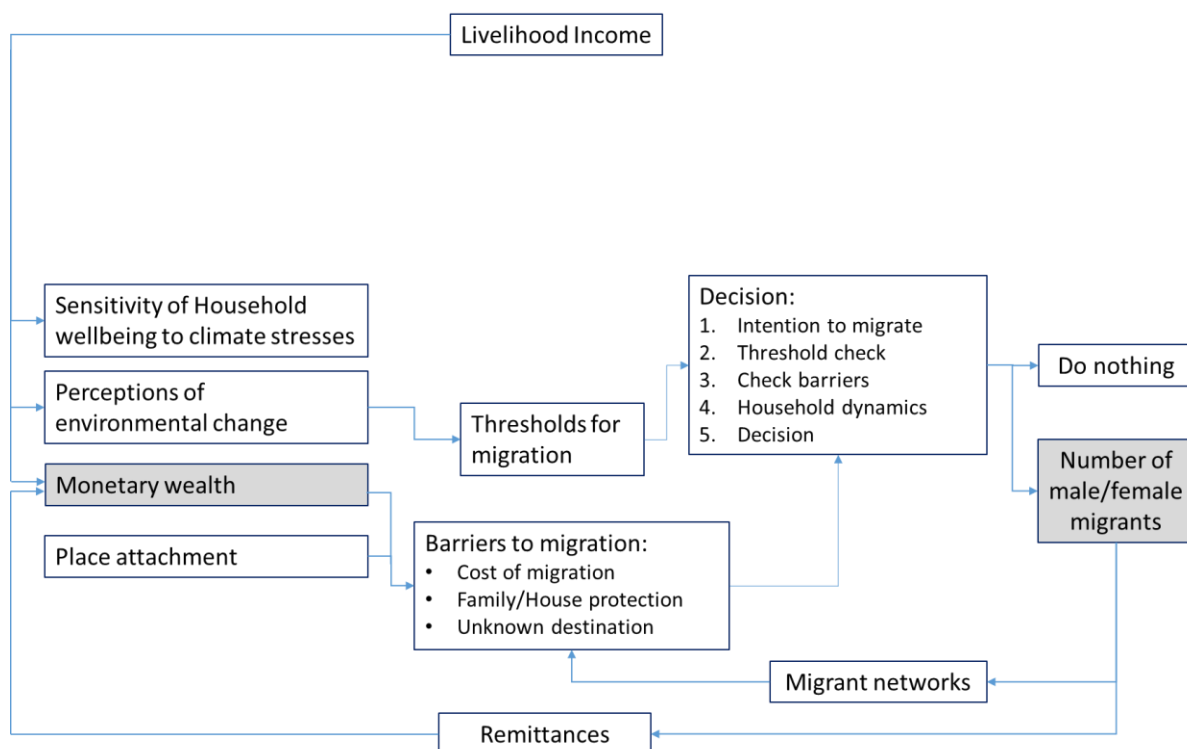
Livelihood Income

Sensitivity of Household wellbeing to climate stresses

Perceptions of environmental change

Monetary wealth

Place attachment

Thresholds for migration

Decision:
1. Intention to migrate
2. Threshold check
3. Check barriers
4. Household dynamics
5. Decision

Do nothing

Number of male/female migrants

Barriers to migration:
• Cost of migration
• Family/House protection
• Unknown destination

Migrant networks

Remittances